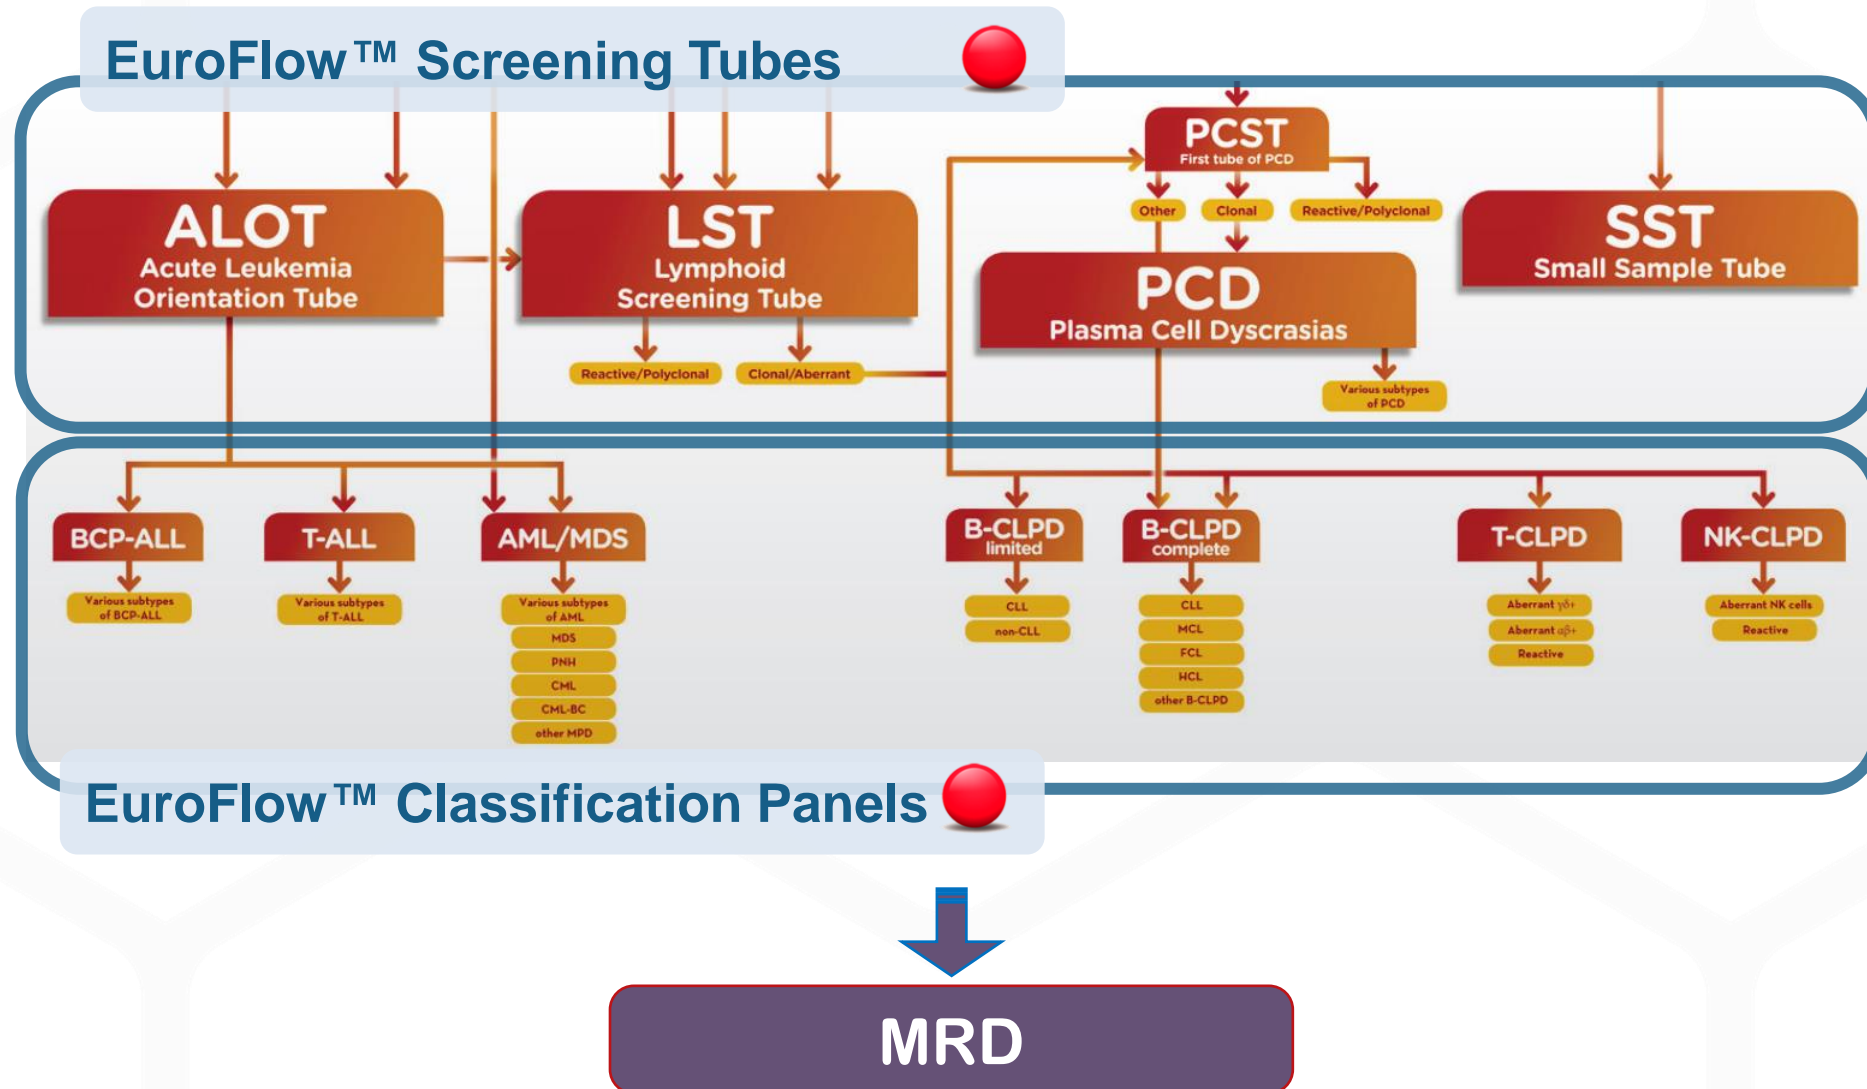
EuroFlow™ Screening Tubes

ALOT
Acute Leukemia
Orientation Tube

LST
Lymphoid
Screening Tube

Reactive/Polyclonal

Clonal/Aberrant

PCST
First tube of PCD

Other

Clonal

Reactive/Polyclonal

PCD
Plasma Cell Dyscrasias

Various subtypes of PCD

SST
Small Sample Tube

BCP-ALL

Various subtypes of BCP-ALL

T-ALL

Various subtypes of T-ALL

AML/MDS

Various subtypes of AML

MDS

PNH

CML

CML-BC

other MPD

B-CLPD
limited

CLL

non-CLL

B-CLPD
complete

CLL

MCL

FCL

HCL

other B-CLPD

T-CLPD

Aberrant $\gamma\delta$+

Aberrant $\alpha\beta$+

Reactive

NK-CLPD

Aberrant NK cells

Reactive

EuroFlow™ Classification Panels

MRD